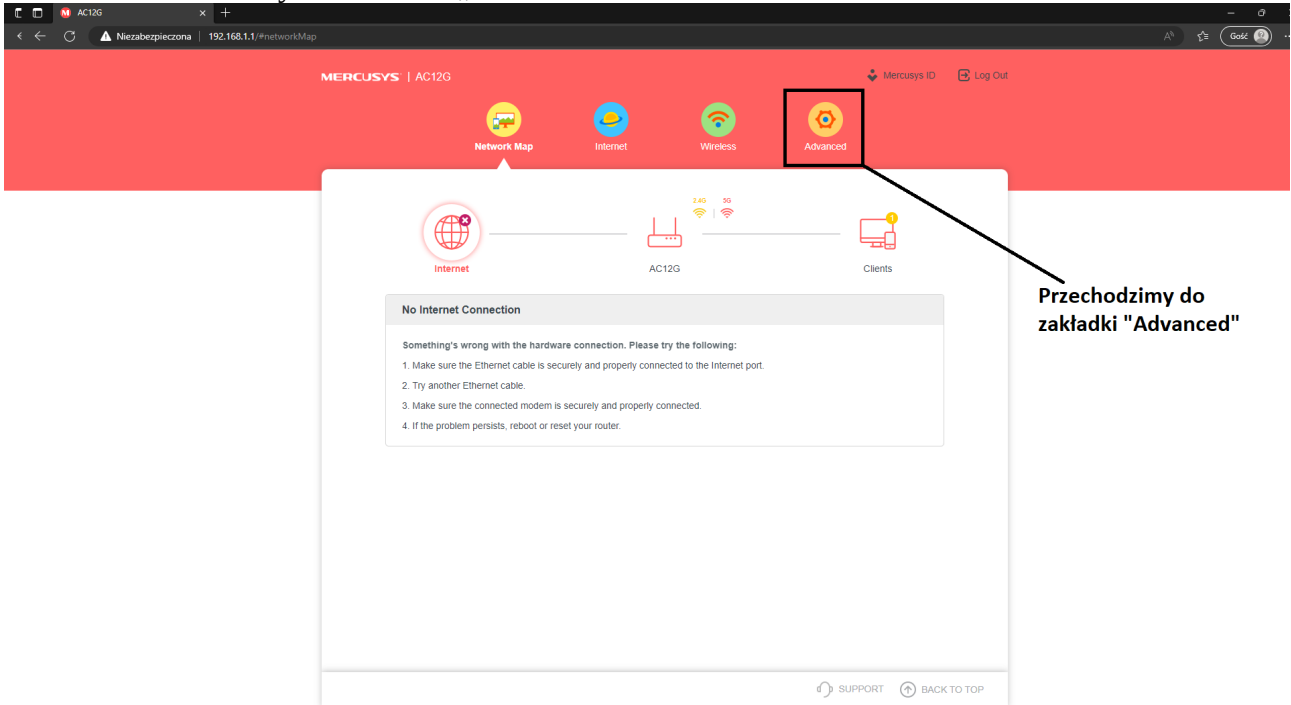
AC12G
Niezabezpieczona | 192.168.1.1/#networkMap
Gość

MERCUSYS | AC12G
Mercusys ID
Log Out

Network Map
Internet
Wireless
Advanced

2.4G 5G

Internet
AC12G
Clients
1

No Internet Connection

Something's wrong with the hardware connection. Please try the following:

1. Make sure the Ethernet cable is securely and properly connected to the Internet port.

2. Try another Ethernet cable.

3. Make sure the connected modem is securely and properly connected.

4. If the problem persists, reboot or reset your router.

Przechodzimy do zakładki "Advanced"

SUPPORT
BACK TO TOP